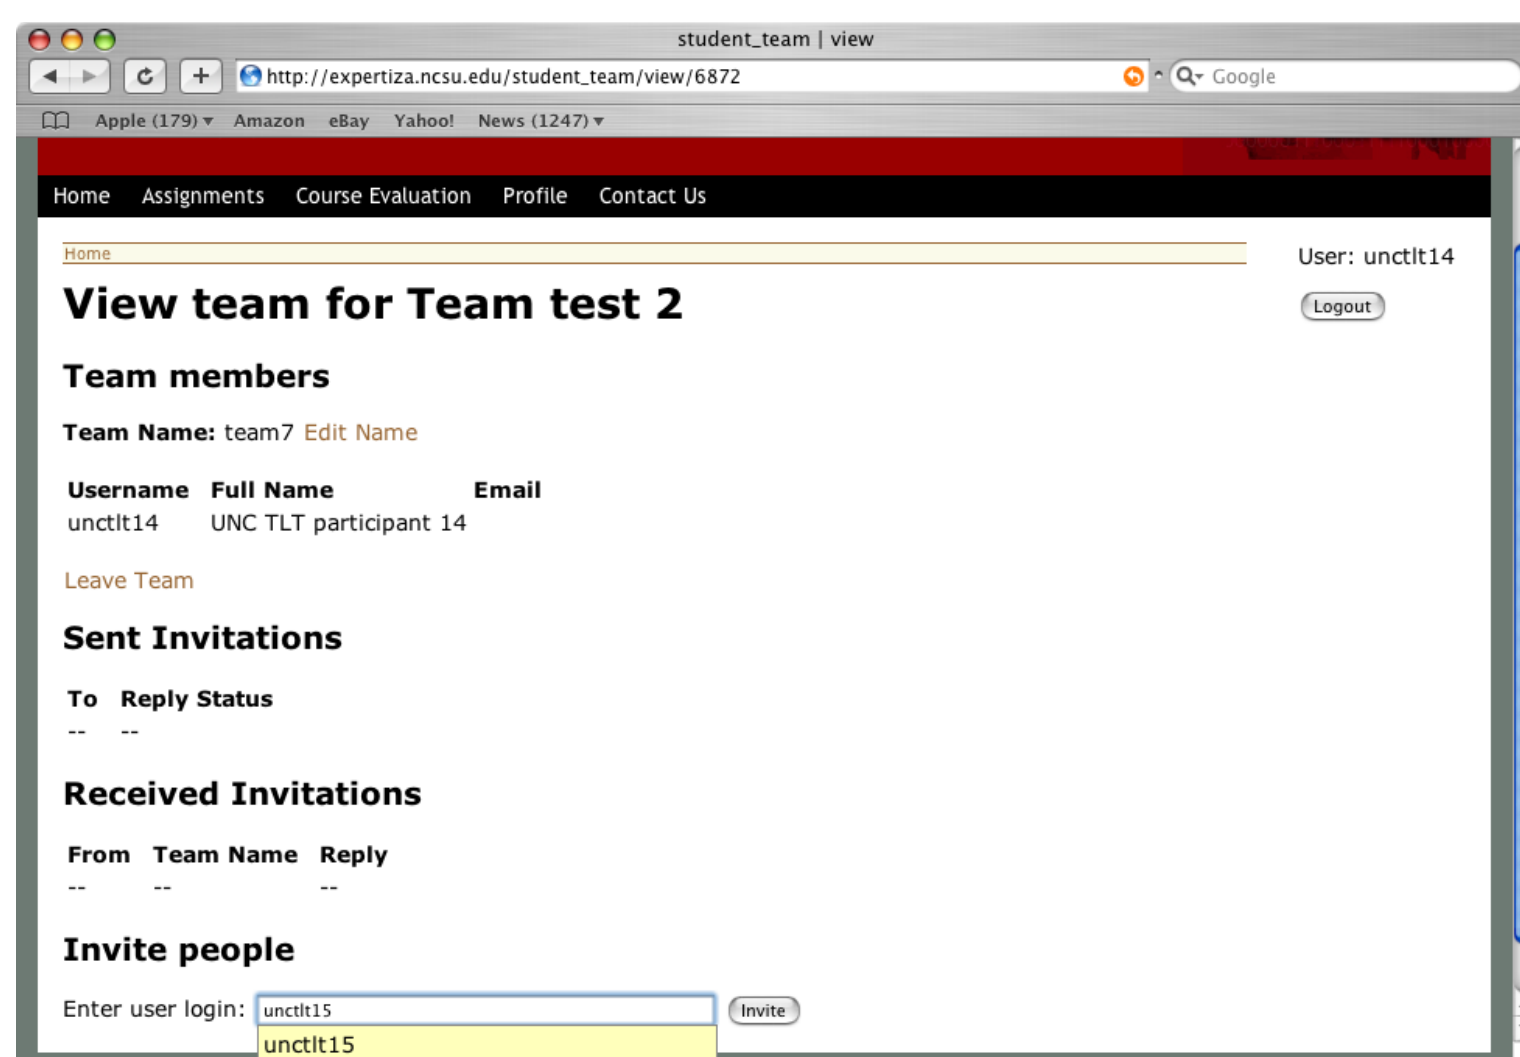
student_team | view

http://expertiza.ncsu.edu/student_team/view/6872

Google

Apple (179) ▾ Amazon eBay Yahoo! News (1247) ▾

Home Assignments Course Evaluation Profile Contact Us

Home

User: unctlt14

Logout

# View team for Team test 2

## Team members

**Team Name:** team7 Edit Name

| Username | Full Name | Email |
|---|---|---|
| unctlt14 | UNC TLT participant 14 | |

Leave Team

## Sent Invitations

| To | Reply Status |
|---|---|
| -- | -- |

## Received Invitations

| From | Team Name | Reply |
|---|---|---|
| -- | -- | -- |

## Invite people

Enter user login: unctlt15 Invite

unctlt15